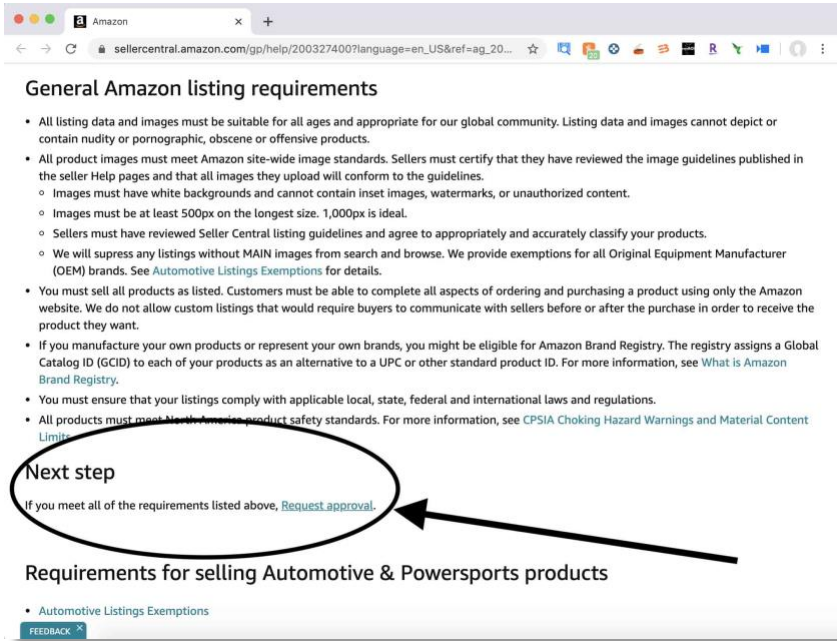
Amazon ×
sellercentral.amazon.com/gp/help/200327400?language=en_US&ref=ag_20...

R

General Amazon listing requirements

- All listing data and images must be suitable for all ages and appropriate for our global community. Listing data and images cannot depict or contain nudity or pornographic, obscene or offensive products.
- All product images must meet Amazon site-wide image standards. Sellers must certify that they have reviewed the image guidelines published in the seller Help pages and that all images they upload will conform to the guidelines.
  - Images must have white backgrounds and cannot contain inset images, watermarks, or unauthorized content.
  - Images must be at least 500px on the longest size. 1,000px is ideal.
  - Sellers must have reviewed Seller Central listing guidelines and agree to appropriately and accurately classify your products.
  - We will supress any listings without MAIN images from search and browse. We provide exemptions for all Original Equipment Manufacturer (OEM) brands. See Automotive Listings Exemptions for details.
- You must sell all products as listed. Customers must be able to complete all aspects of ordering and purchasing a product using only the Amazon website. We do not allow custom listings that would require buyers to communicate with sellers before or after the purchase in order to receive the product they want.
- If you manufacture your own products or represent your own brands, you might be eligible for Amazon Brand Registry. The registry assigns a Global Catalog ID (GCID) to each of your products as an alternative to a UPC or other standard product ID. For more information, see What is Amazon Brand Registry.
- You must ensure that your listings comply with applicable local, state, federal and international laws and regulations.
- All products must meet North America product safety standards. For more information, see CPSIA Choking Hazard Warnings and Material Content Limits.

Next step

If you meet all of the requirements listed above, Request approval.

Requirements for selling Automotive & Powersports products

- Automotive Listings Exemptions

FEEDBACK ×